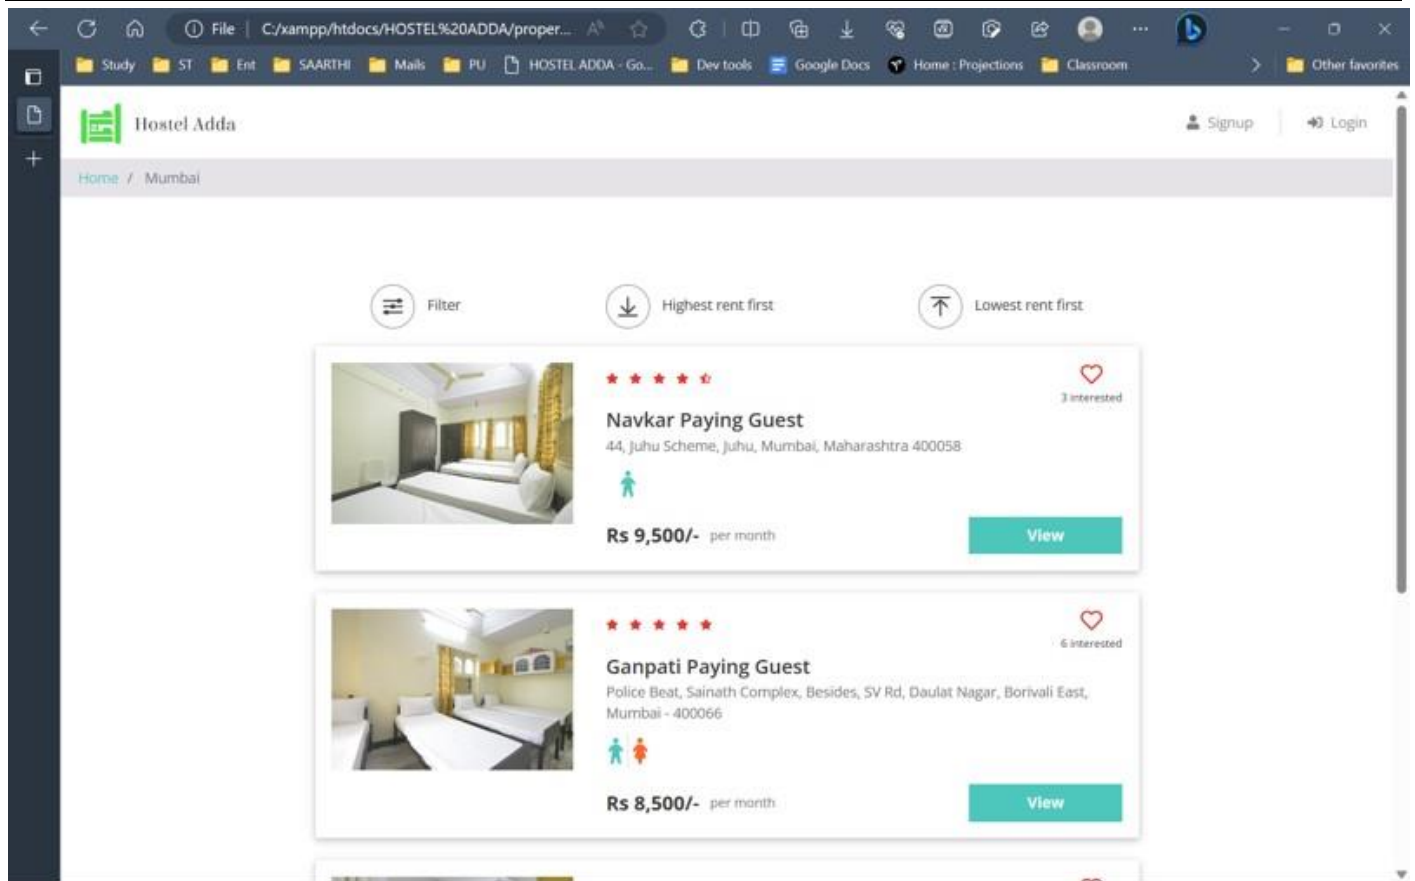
File | C:/xampp/htdocs/HOSTEL%20ADDA/proper...

Study ST Ent SAARTHI Mails PU HOSTEL ADDA - Go... Dev tools Google Docs Home : Projections Classroom Other favorites

Hostel Adda

Signup Login

Home / Mumbai

Filter Highest rent first Lowest rent first

3 interested

Navkar Paying Guest

44, Juhu Scheme, Juhu, Mumbai, Maharashtra 400058

Rs 9,500/- per month

View

6 interested

Ganpati Paying Guest

Police Beat, Sainath Complex, Besides, SV Rd, Daulat Nagar, Borivali East, Mumbai - 400066

Rs 8,500/- per month

View